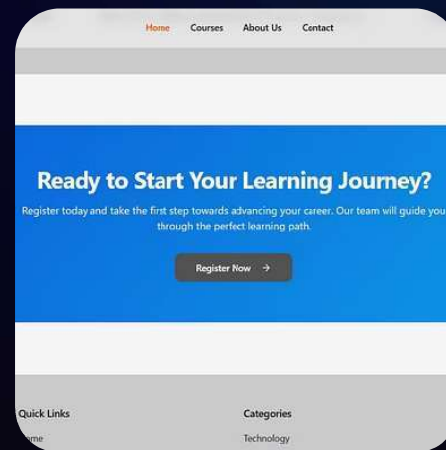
Home Courses About Us Contact

Ready to Start Your Learning Journey?

Register today and take the first step towards advancing your career. Our team will guide you through the perfect learning path.

Register Now →

Quick Links

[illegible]me

Categories

Technology